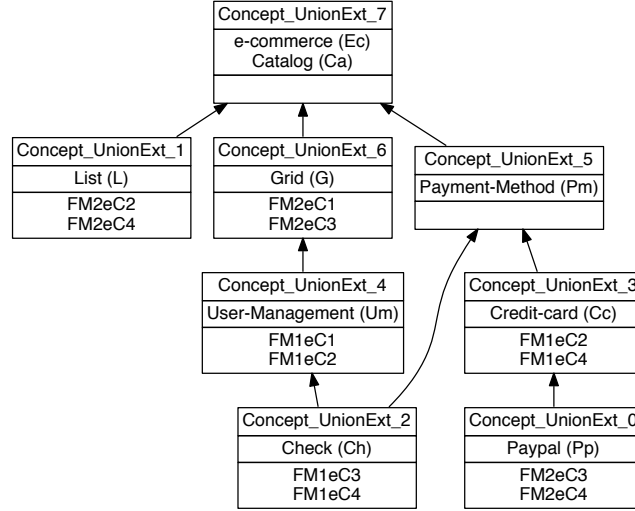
Concept_UnionExt_7
e-commerce (Ec)
Catalog (Ca)

Concept_UnionExt_1
List (L)
FM2eC2
FM2eC4

Concept_UnionExt_6
Grid (G)
FM2eC1
FM2eC3

Concept_UnionExt_5
Payment-Method (Pm)

Concept_UnionExt_4
User-Management (Um)
FM1eC1
FM1eC2

Concept_UnionExt_3
Credit-card (Cc)
FM1eC2
FM1eC4

Concept_UnionExt_2
Check (Ch)
FM1eC3
FM1eC4

Concept_UnionExt_0
Paypal (Pp)
FM2eC3
FM2eC4